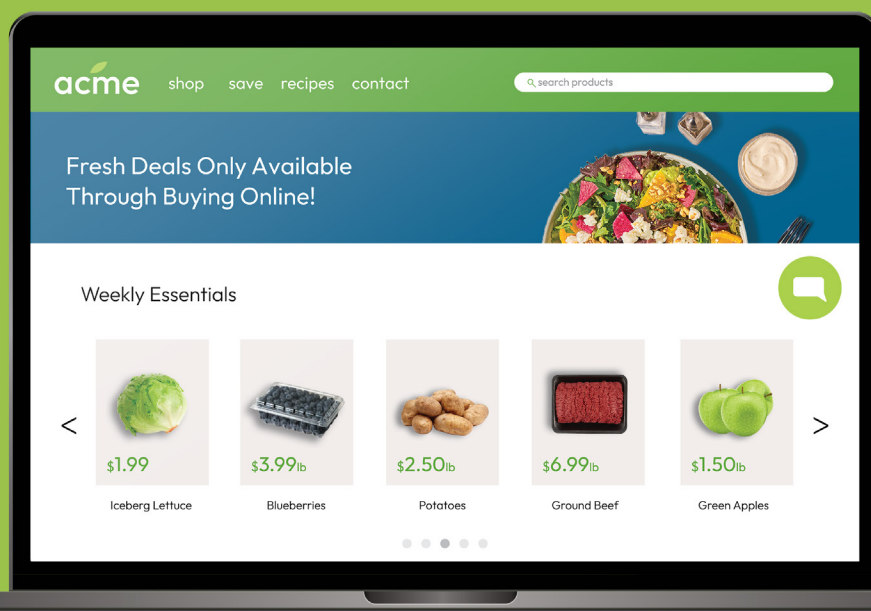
acme shop save recipes contact

search products

Fresh Deals Only Available Through Buying Online!

Weekly Essentials

<

$1.99
Iceberg Lettuce

$3.99lb
Blueberries

$2.50lb
Potatoes

$6.99lb
Ground Beef

$1.50lb
Green Apples

>